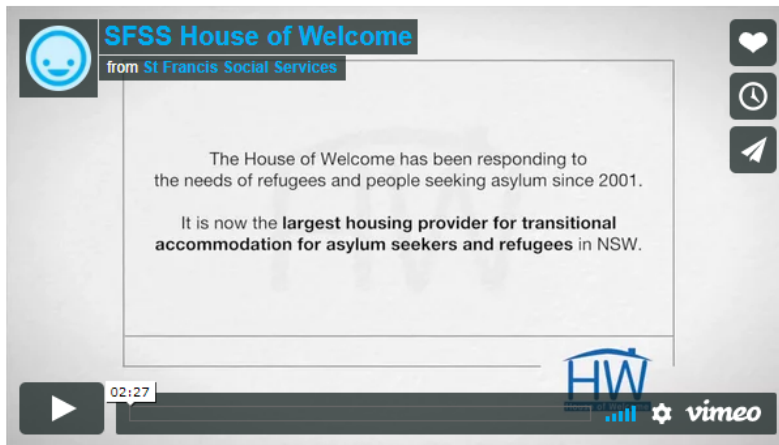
SFSS House of Welcome

from St Francis Social Services

The House of Welcome has been responding to the needs of refugees and people seeking asylum since 2001.

It is now the **largest housing provider for transitional accommodation for asylum seekers and refugees** in NSW.

HW

02:27

vimeo